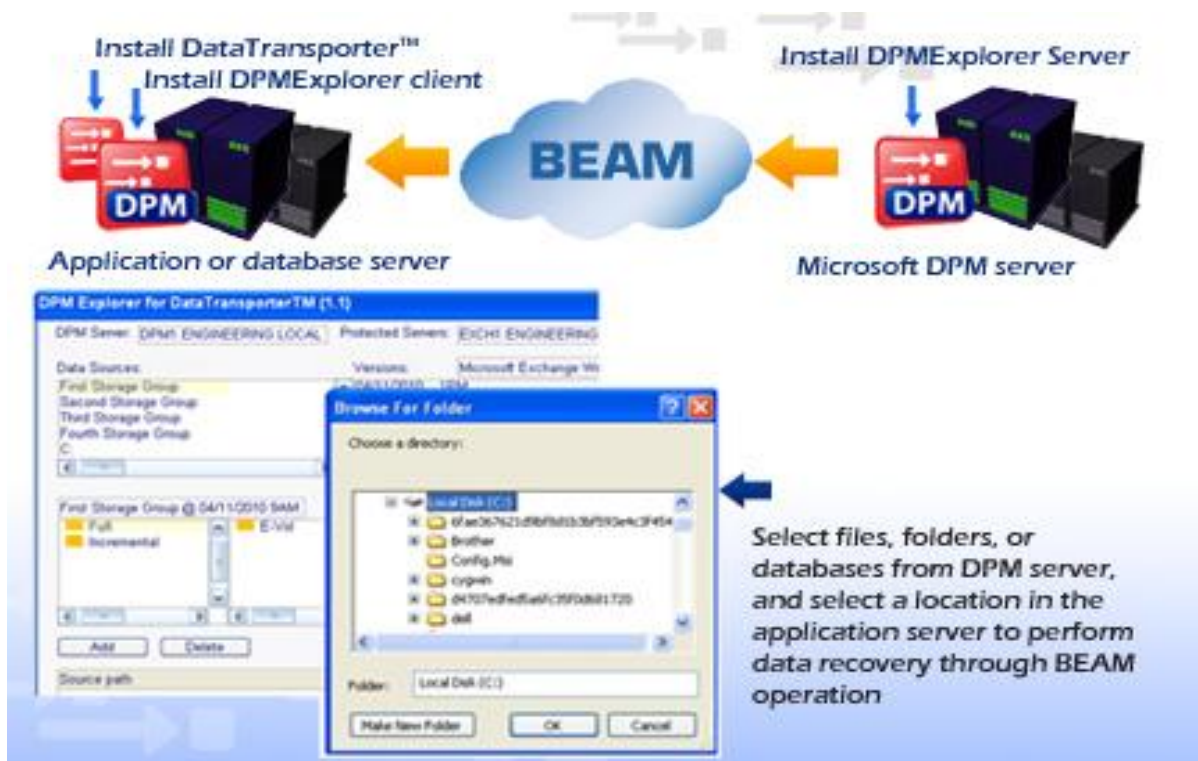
Install DataTransporter™
Install DPMExplorer client

DPM

BEAM

Install DPMExplorer Server

DPM

Application or database server

Microsoft DPM server

DPM Explorer for DataTransporterTM (1.1)

DPM Server: DPM1.ENGINEERING.LOCAL Protected Servers: EXCH1.ENGINEERING

Data Sources: Versions: Microsoft Exchange W

First Storage Group
Second Storage Group
Third Storage Group
Fourth Storage Group
C

First Storage Group @ 04/11/2010 9AM

Full
Incremental

E-Vol

Add Delete

Source path

Browse For Folder

Choose a directory:

Local Disk (C:)
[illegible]
Brother
Config.Msi
cygwin
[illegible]
dell

Folder: Local Disk (C:)

Make New Folder OK Cancel

Select files, folders, or databases from DPM server, and select a location in the application server to perform data recovery through BEAM operation